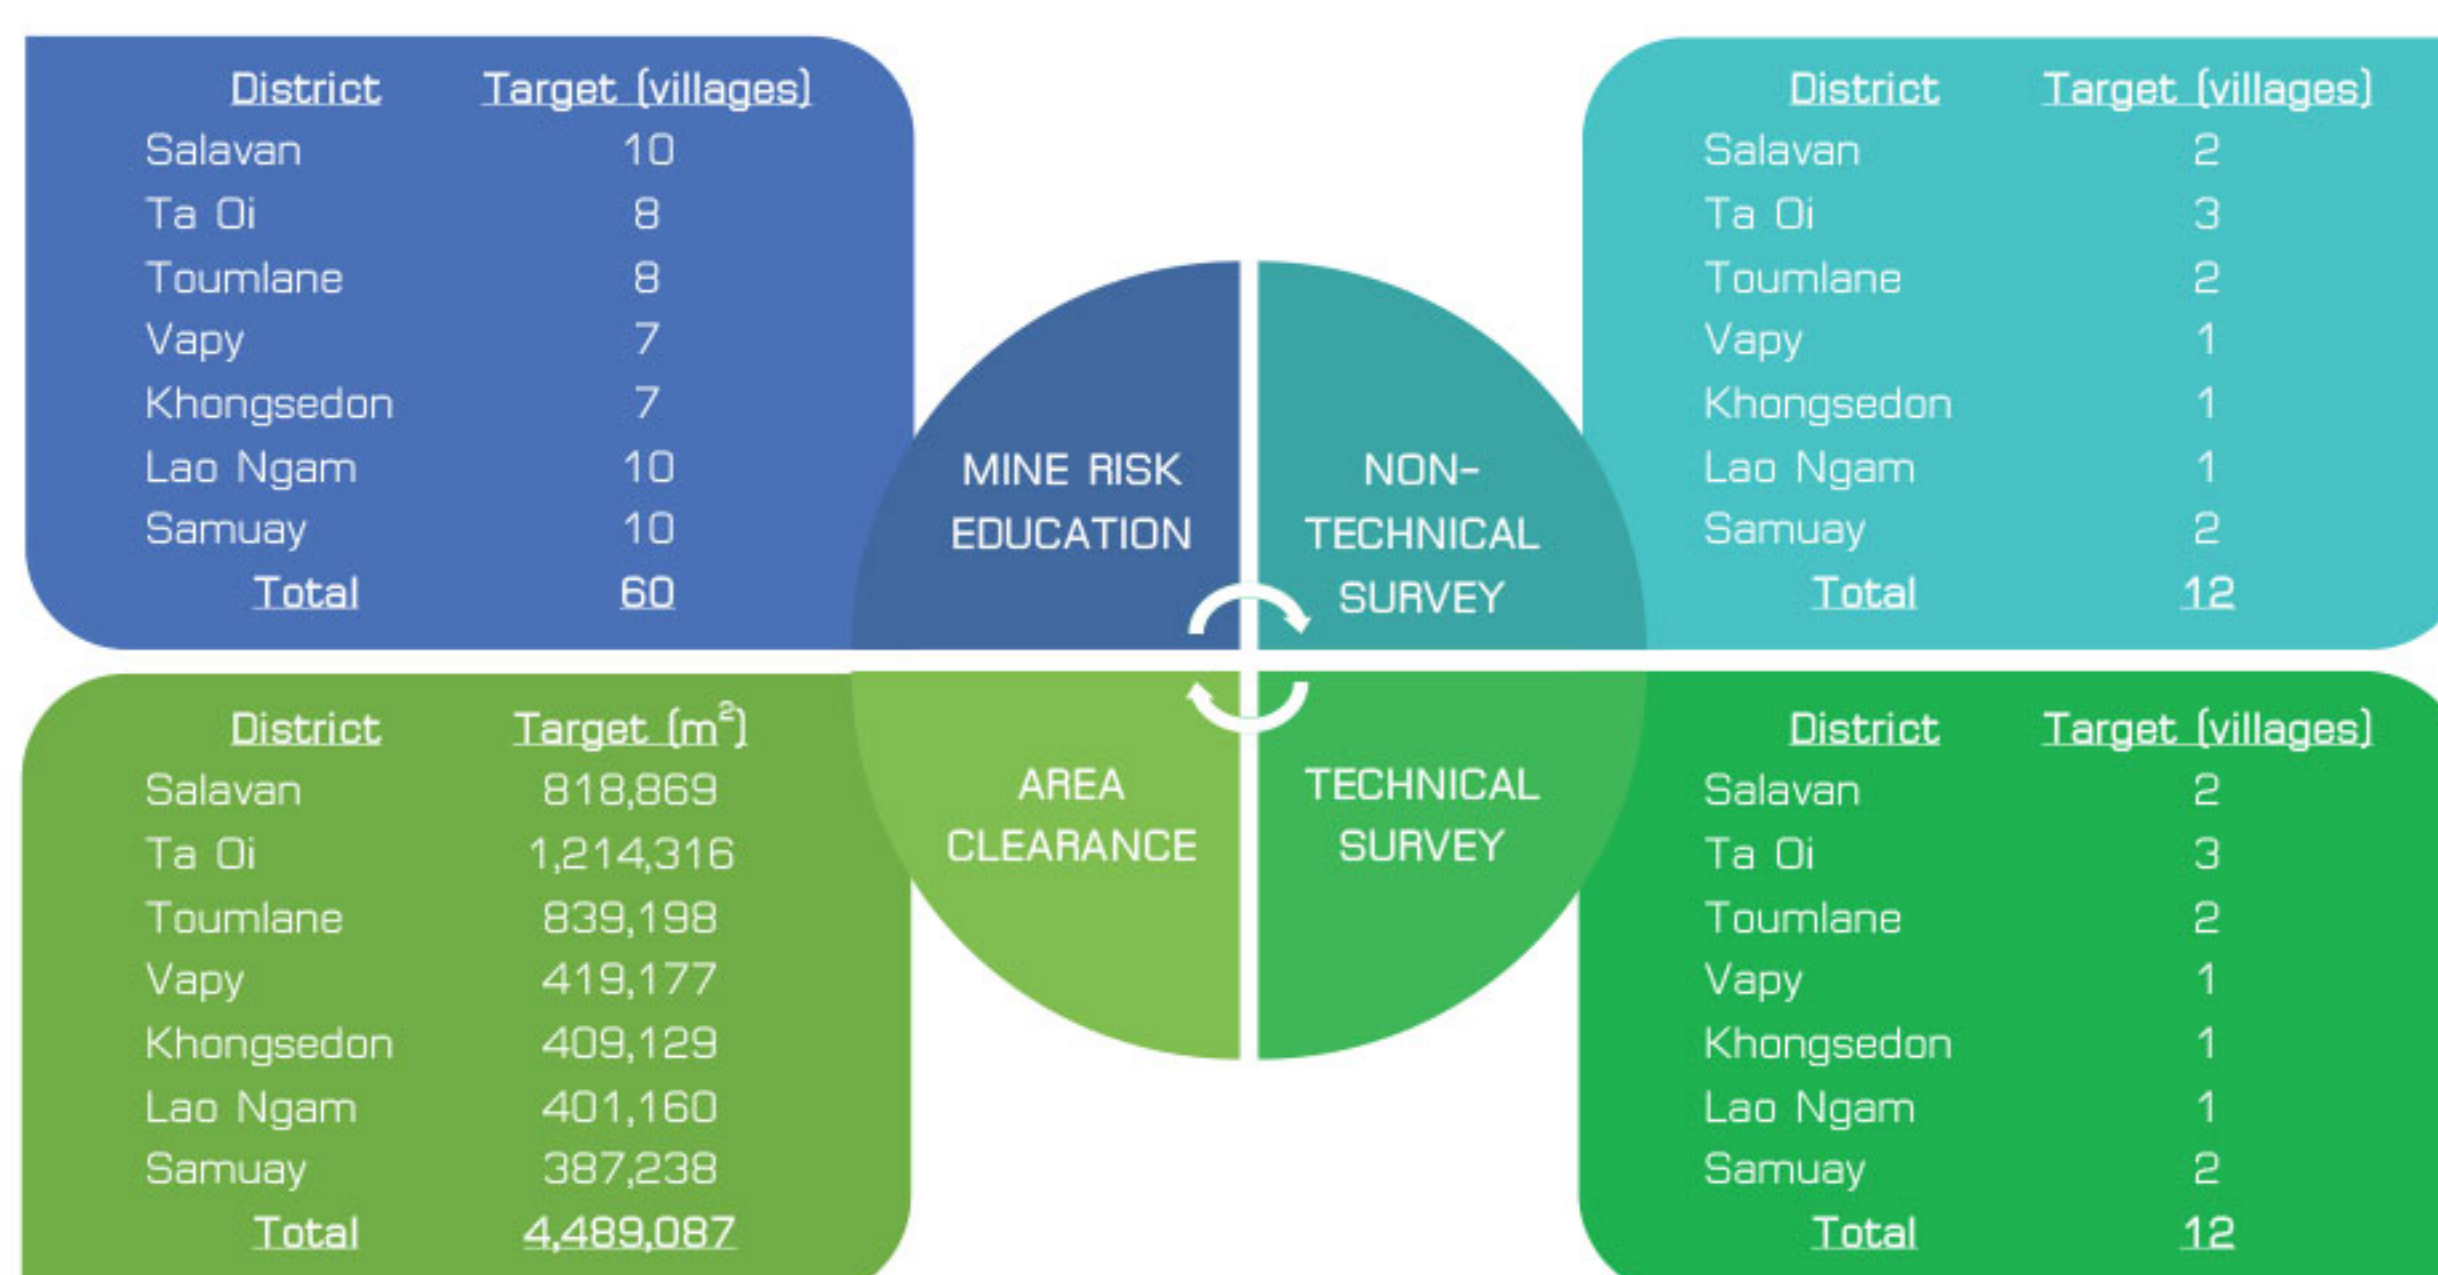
| District | Target (villages) |
|---|---|
| Salavan | 10 |
| Ta Oi | 8 |
| Toumlane | 8 |
| Vapy | 7 |
| Khongsedon | 7 |
| Lao Ngam | 10 |
| Samuay | 10 |
| Total | 60 |

MINE RISK EDUCATION

NON-TECHNICAL SURVEY

| District | Target (villages) |
|---|---|
| Salavan | 2 |
| Ta Oi | 3 |
| Toumlane | 2 |
| Vapy | 1 |
| Khongsedon | 1 |
| Lao Ngam | 1 |
| Samuay | 2 |
| Total | 12 |

| District | Target ($m^2$) |
|---|---|
| Salavan | 818,869 |
| Ta Oi | 1,214,316 |
| Toumlane | 839,198 |
| Vapy | 419,177 |
| Khongsedon | 409,129 |
| Lao Ngam | 401,160 |
| Samuay | 387,238 |
| Total | 4,489,087 |

AREA CLEARANCE

TECHNICAL SURVEY

| District | Target (villages) |
|---|---|
| Salavan | 2 |
| Ta Oi | 3 |
| Toumlane | 2 |
| Vapy | 1 |
| Khongsedon | 1 |
| Lao Ngam | 1 |
| Samuay | 2 |
| Total | 12 |